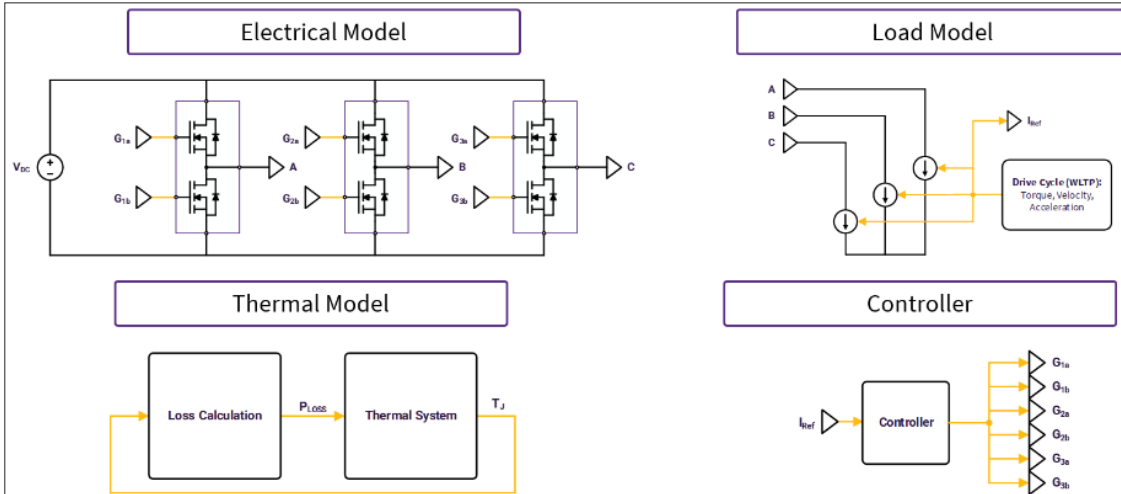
Electrical Model

$V_{DC}$

$G_{1a}$

$G_{1b}$

$G_{2a}$

$G_{2b}$

$G_{3a}$

$G_{3b}$

A

B

C

Load Model

A

B

C

$I_{Ref}$

Drive Cycle (WLTP): Torque, Velocity, Acceleration

Thermal Model

Loss Calculation

$P_{LOSS}$

Thermal System

$T_J$

Controller

$I_{Ref}$

Controller

$G_{1a}$

$G_{1b}$

$G_{2a}$

$G_{2b}$

$G_{3a}$

$G_{3b}$